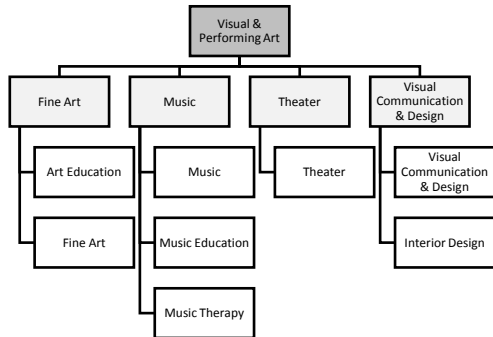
Visual & Performing Art

Fine Art

Art Education

Fine Art

Music

Music

Music Education

Music Therapy

Theater

Theater

Visual Communication & Design

Visual Communication & Design

Interior Design